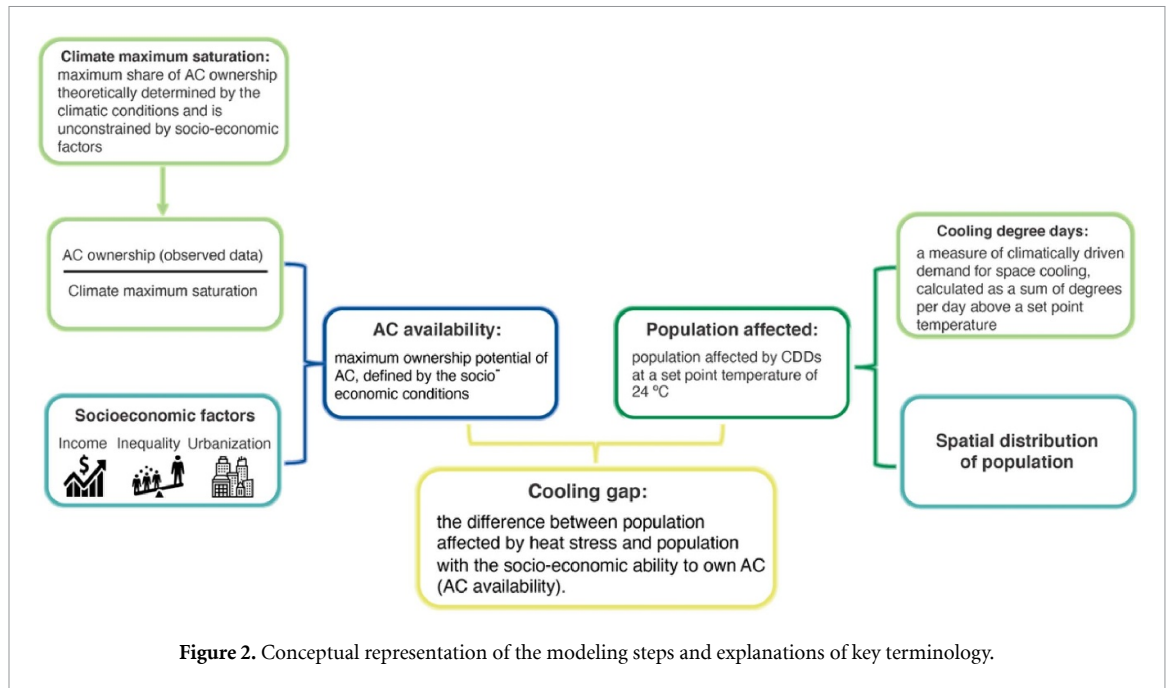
**Climate maximum saturation:** maximum share of AC ownership theoretically determined by the climatic conditions and is unconstrained by socio-economic factors

$\frac{\text{AC ownership (observed data)}}{\text{Climate maximum saturation}}$

**Socioeconomic factors**
Income Inequality Urbanization

$

**AC availability:**
maximum ownership potential of AC, defined by the socio-economic conditions

**Population affected:**
population affected by CDDs at a set point temperature of 24 °C

**Cooling degree days:**
a measure of climatically driven demand for space cooling, calculated as a sum of degrees per day above a set point temperature

**Spatial distribution of population**

**Cooling gap:**
the difference between population affected by heat stress and population with the socio-economic ability to own AC (AC availability).

**Figure 2.** Conceptual representation of the modeling steps and explanations of key terminology.